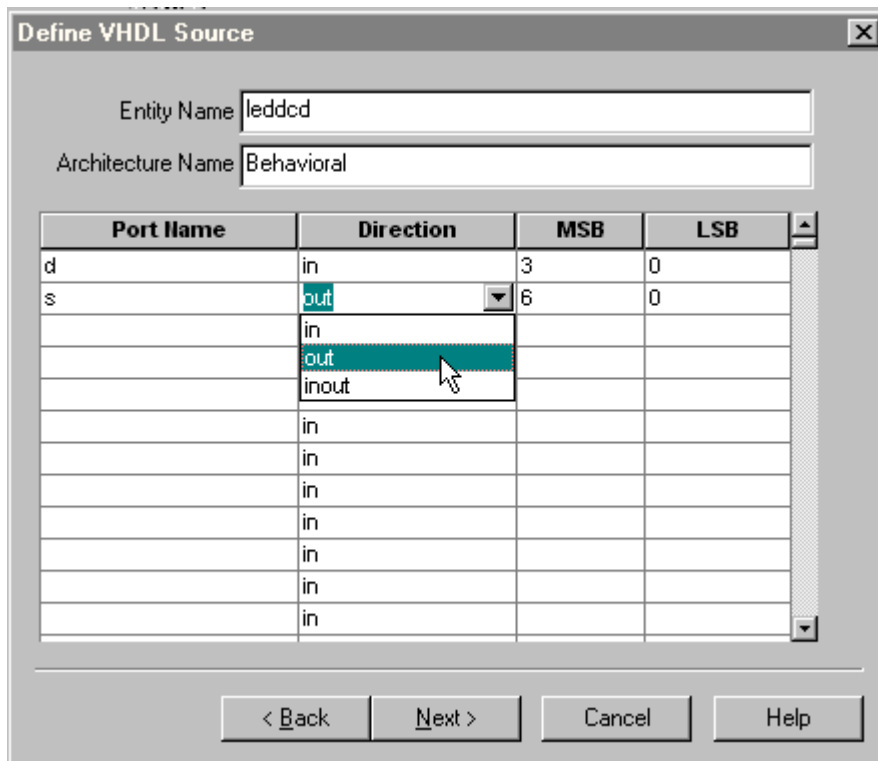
Define VHDL Source

Entity Name leddcd

Architecture Name Behavioral

| Port Name | Direction | MSB | LSB |
|---|---|---|---|
| d | in | 3 | 0 |
| s | out | 6 | 0 |
| | in | | |
| | out | | |
| | inout | | |
| | in | | |
| | in | | |
| | in | | |
| | in | | |
| | in | | |
| | in | | |
| | in | | |

< Back  Next >  Cancel  Help